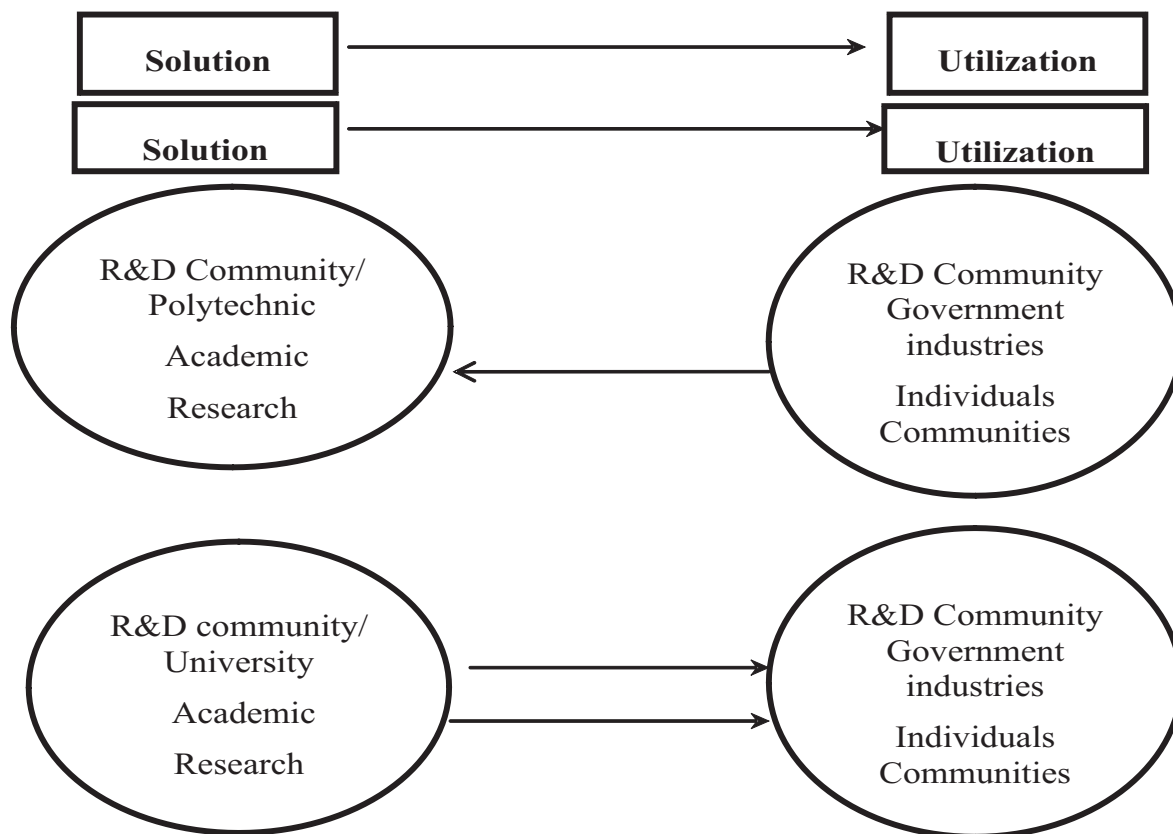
Solution

Utilization

Solution

Utilization

R&D Community/
Polytechnic
Academic
Research

R&D Community
Government
industries
Individuals
Communities

R&D community/
University
Academic
Research

R&D Community
Government
industries
Individuals
Communities